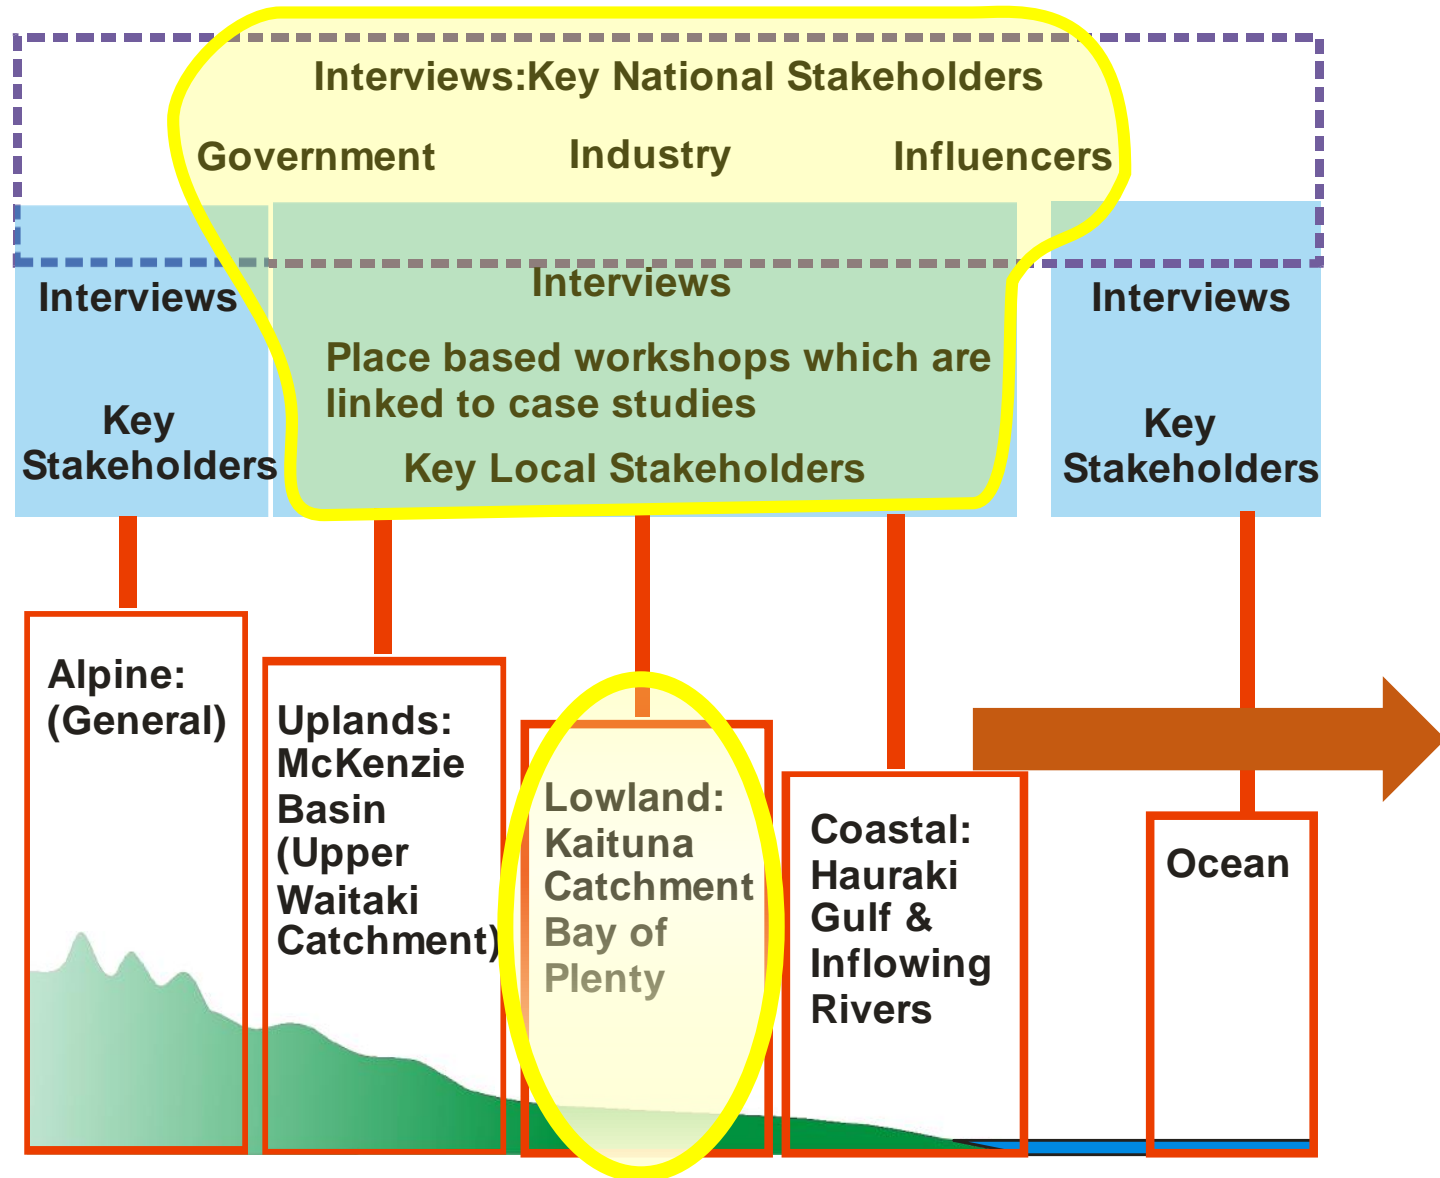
Interviews:Key National Stakeholders

Government Industry Influencers

Interviews

Key Stakeholders

Interviews

Place based workshops which are linked to case studies

Key Local Stakeholders

Interviews

Key Stakeholders

Alpine: (General)

Uplands: McKenzie Basin (Upper Waitaki Catchment)

Lowland: Kaituna Catchment Bay of Plenty

Coastal: Hauraki Gulf & Inflowing Rivers

Ocean